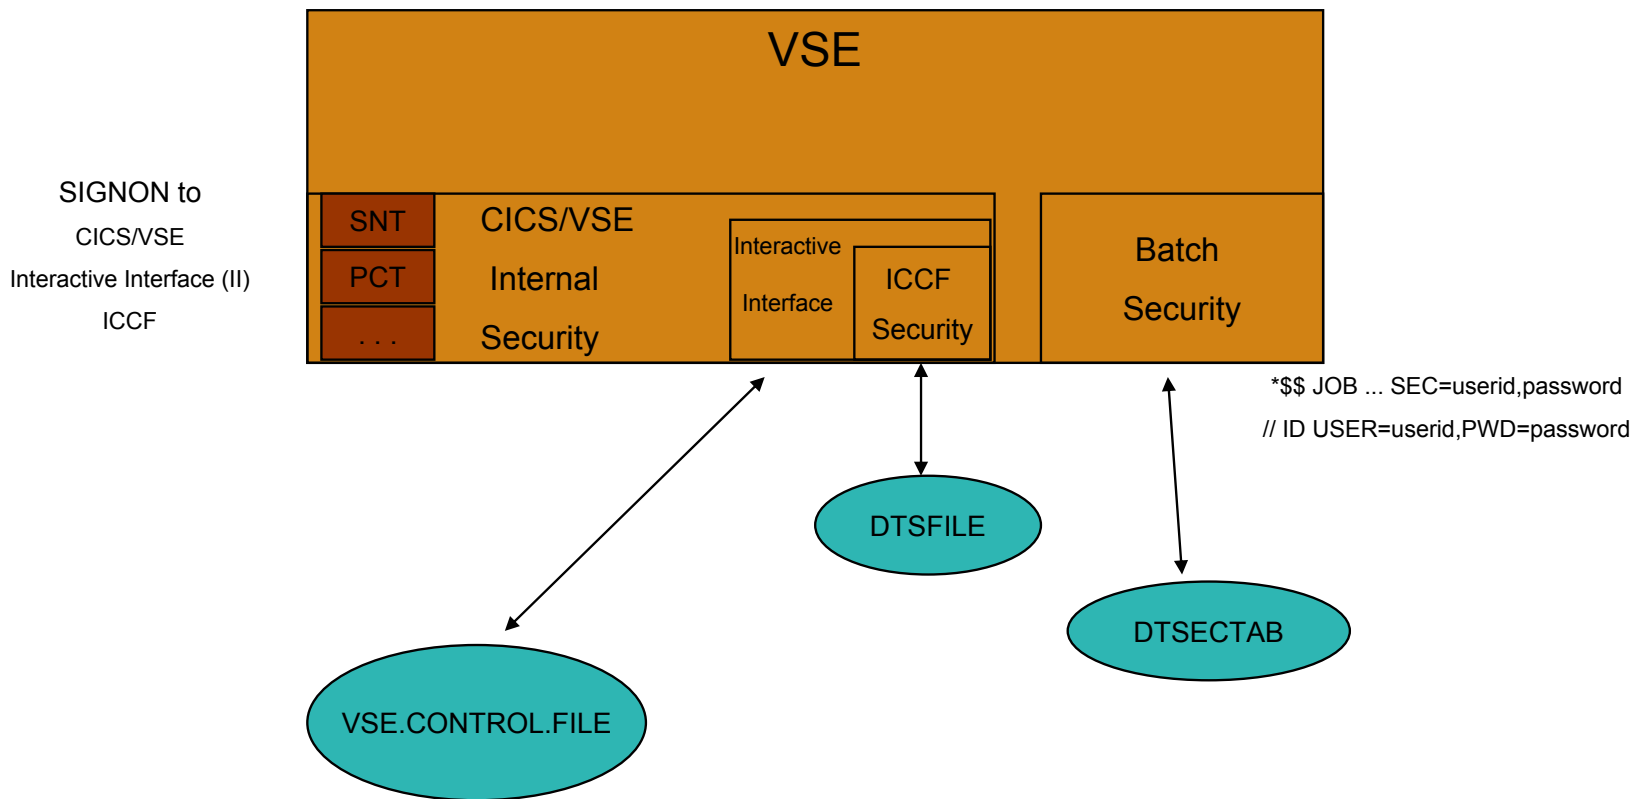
VSE

SIGNON to
CICS/VSE
Interactive Interface (II)
ICCF

SNT
PCT
. . .

CICS/VSE
Internal
Security

Interactive
Interface

ICCF
Security

Batch
Security

*$$ JOB ... SEC=userid,password
// ID USER=userid,PWD=password

DTSFILE

DTSECTAB

VSE.CONTROL.FILE